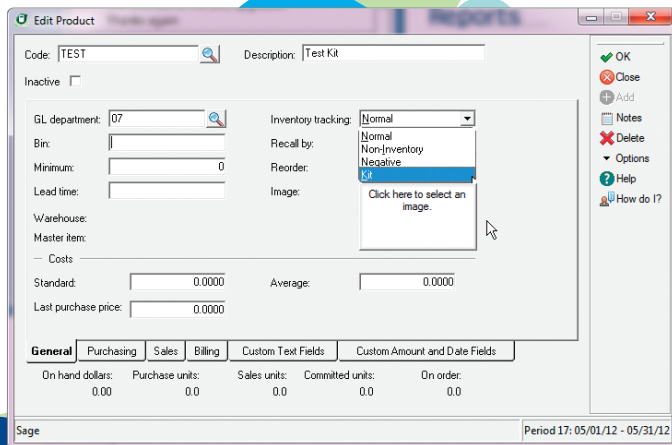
Edit Product

Code: TEST

Description: Test Kit

Inactive

GL department: 07

Inventory tracking: Normal

Bin:

Recall by:

Minimum: 0

Reorder:

Lead time:

Image:

Normal
Non-Inventory
Negative
Kit

Click here to select an image.

Warehouse:

Master item:

Costs

Standard: 0.0000

Average: 0.0000

Last purchase price: 0.0000

General | Purchasing | Sales | Billing | Custom Text Fields | Custom Amount and Date Fields

On hand dollars: 0.00

Purchase units: 0.0

Sales units: 0.0

Committed units: 0.0

On order: 0.0

OK
Close
Add
Notes
Delete
Options
Help
How do I?

Sage

Period 17: 05/01/12 - 05/31/12